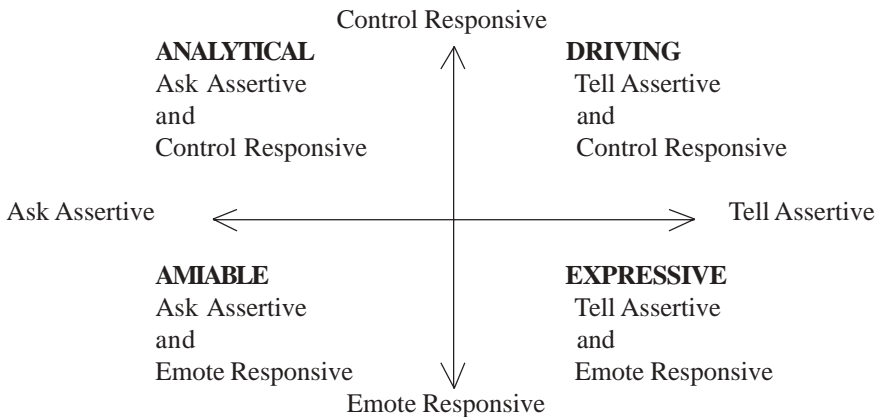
Control Responsive

ANALYTICAL
Ask Assertive
and
Control Responsive

DRIVING
Tell Assertive
and
Control Responsive

Ask Assertive

Tell Assertive

AMIABLE
Ask Assertive
and
Emote Responsive

EXPRESSIVE
Tell Assertive
and
Emote Responsive

Emote Responsive